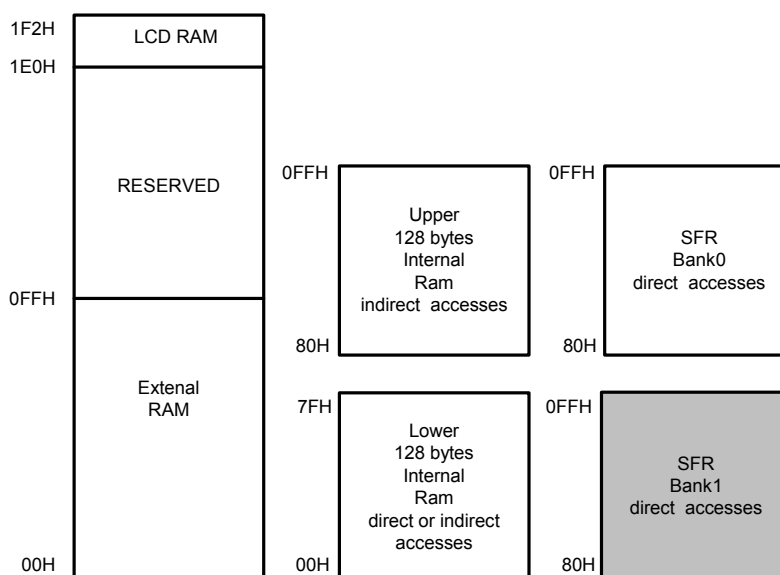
1F2H
LCD RAM
1E0H
RESERVED
0FFH
Extenal RAM
00H

0FFH
Upper 128 bytes Internal Ram indirect accesses
80H

7FH
Lower 128 bytes Internal Ram direct or indirect accesses
00H

0FFH
SFR Bank0 direct accesses
80H

0FFH
SFR Bank1 direct accesses
80H